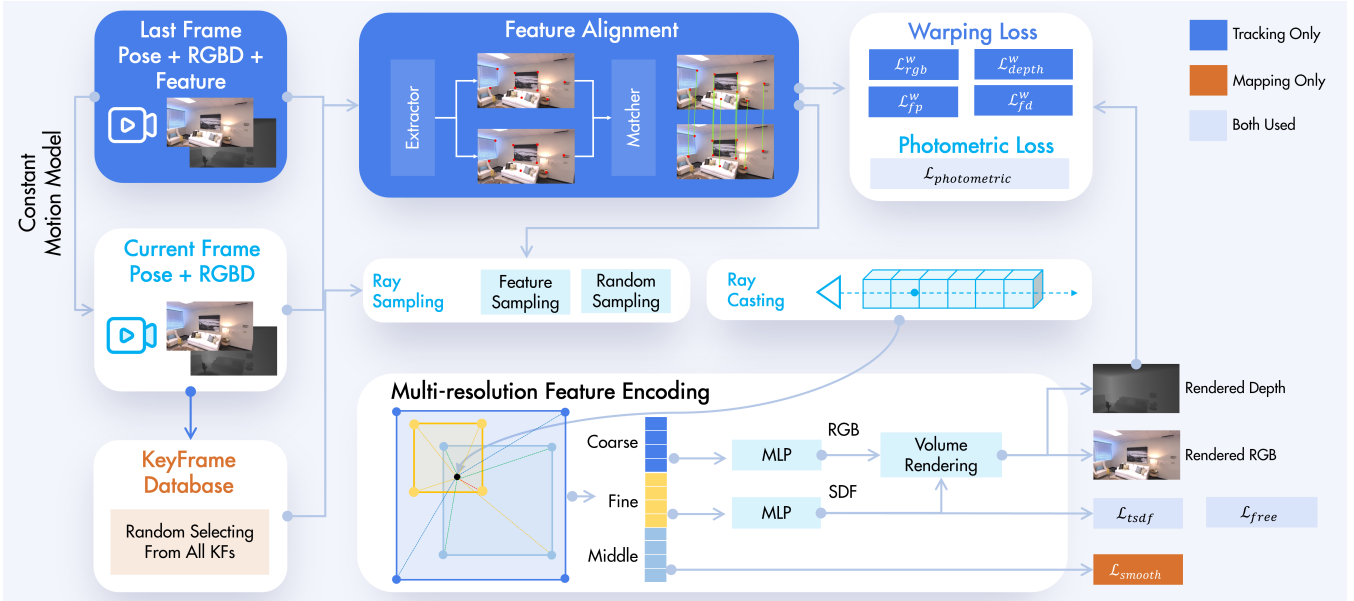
Last Frame Pose + RGBD + Feature

Feature Alignment

Extractor

Matcher

Warping Loss

$\mathcal{L}_{rgb}^{w}$ $\mathcal{L}_{depth}^{w}$

$\mathcal{L}_{fp}^{w}$ $\mathcal{L}_{fd}^{w}$

Photometric Loss

$\mathcal{L}_{photometric}$

Tracking Only

Mapping Only

Both Used

Constant Motion Model

Current Frame Pose + RGBD

Ray Sampling

Feature Sampling

Random Sampling

Ray Casting

Multi-resolution Feature Encoding

Rendered Depth

KeyFrame Database

Random Selecting From All KFs

Coarse

Fine

Middle

MLP

RGB

Volume Rendering

Rendered RGB

MLP

SDF

$\mathcal{L}_{tsdf}$

$\mathcal{L}_{free}$

$\mathcal{L}_{smooth}$